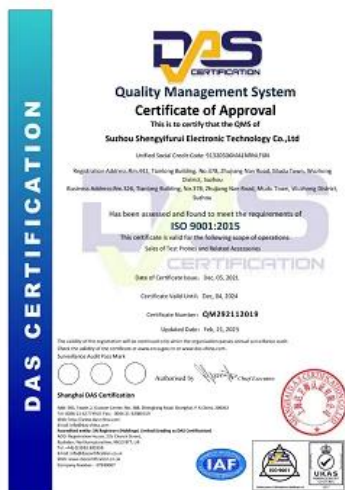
DAS
CERTIFICATION

DAS CERTIFICATION

Quality Management System
Certificate of Approval

This is to certify that the QMS of
Suzhou Shengyifurui Electronic Technology Co.,Ltd

Unified Social Credit Code: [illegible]

Registration Address: Rm.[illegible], Tianlong Building, No.378, Zhujiang Nan Road, Shadu Town, Wuzhong District, Suzhou
Business Address: Rm.326, Tianlong Building, No.378, Zhujiang Nan Road, Mudu Town, Wuzhong District, Suzhou

Has been assessed and found to meet the requirements of
ISO 9001:2015

This certificate is valid for the following scope of operations:
Sales of Test Probes and Related Accessories

DAS CERTIFICATION

Date of Certificate Issue: Dec. 05, 2021

Certificate Valid Until: Dec. 04, 2024

Certificate Number: QM292112019

Updated Date: Feb. 21, 2023

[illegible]
Surveillance Audit Pass Mark

Authorized by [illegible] Chief Executive

Shanghai DAS Certification

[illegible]

IAF

ISO 9001

UKAS